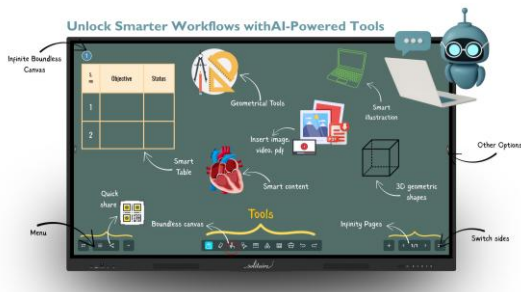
Unlock Smarter Workflows withAI-Powered Tools

Infinite Boundless Canvas

| L m | Objective | Status |
|---|---|---|
| 1 | | |
| 2 | | |

Geometrical Tools

Smart illustration

Insert image, video, pdf

Smart Table

Smart content

3D geometric shapes

Other Options

Quick share

Tools

Menu

Boundless canvas

Infinity Pages

Switch sides

1/1